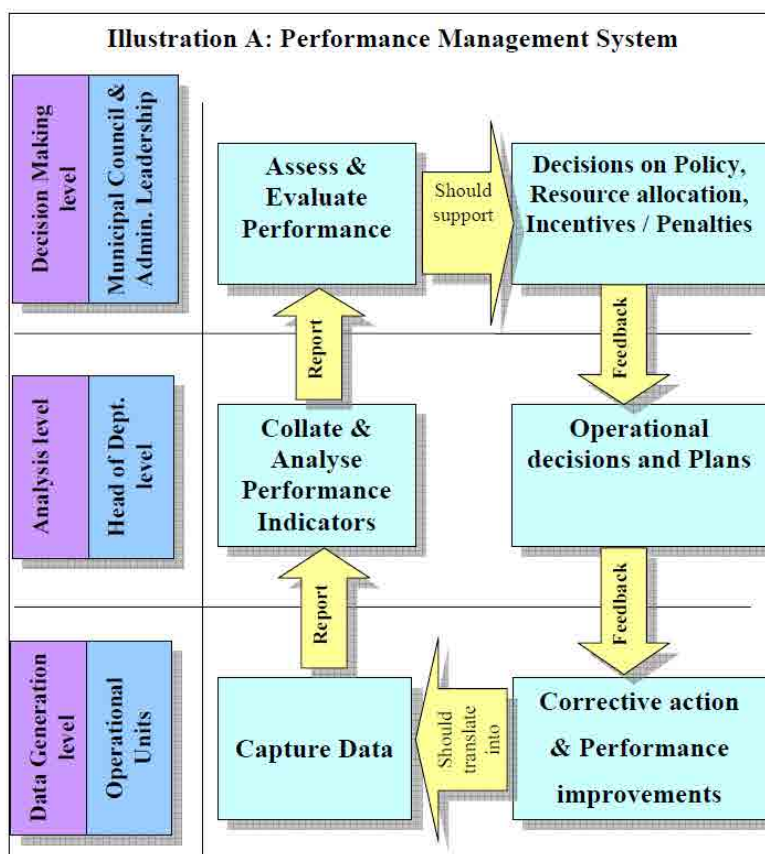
Illustration A: Performance Management System

Decision Making level

Municipal Council & Admin. Leadership

Assess & Evaluate Performance

Should support

Decisions on Policy, Resource allocation, Incentives / Penalties

Report

Feedback

Analysis level

Head of Dept. level

Collate & Analyse Performance Indicators

Operational decisions and Plans

Report

Feedback

Data Generation level

Operational Units

Capture Data

Should translate into

Corrective action & Performance improvements